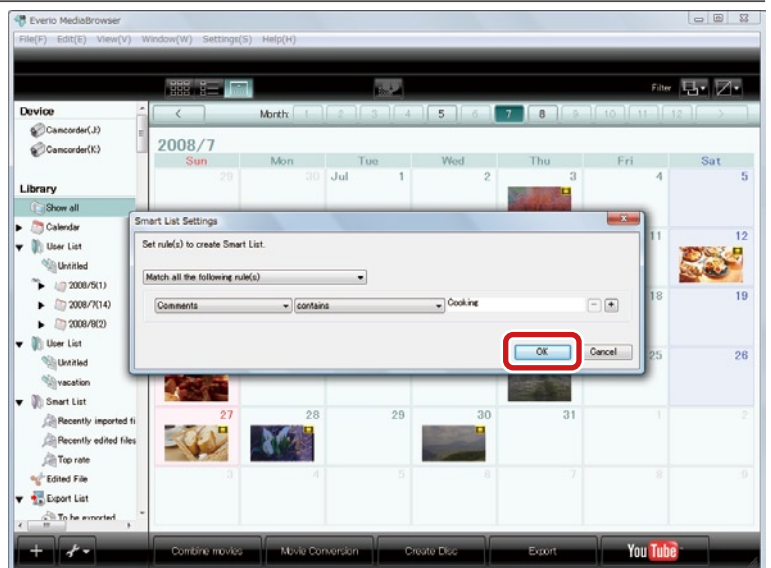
Everio MediaBrowser

File(F) Edit(E) View(V) Window(W) Settings(S) Help(H)

Filter

Device
Camcorder(J:)
Camcorder(K:)

Library
Show all
Calendar
User List
Untitled
2008/5(1)
2008/7(14)
2008/8(2)
User List
Untitled
vacation
Smart List
Recently imported fi
Recently edited files
Top rate
Edited File
Export List
To be exported

Month: 1 2 3 4 5 6 7 8 9 10 11 12

2008/7

| Sun | Mon | Tue | Wed | Thu | Fri | Sat |
|---|---|---|---|---|---|---|
| 29 | 30 | Jul 1 | 2 | 3 | 4 | 5 |
| | | | | | 11 | 12 |
| | | | | | 18 | 19 |
| | | | | | 25 | 26 |
| 27 | 28 | 29 | 30 | 31 | 1 | 2 |
| 3 | 4 | 5 | 6 | 7 | 8 | 9 |

Smart List Settings
Set rule(s) to create Smart List.
Match all the following rule(s)
Comments contains Cooking
OK Cancel

Combine movies Movie Conversion Create Disc Export YouTube